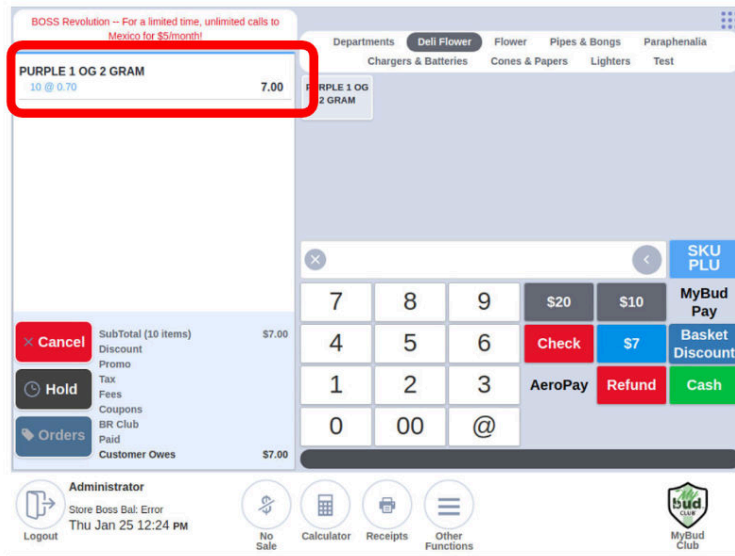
BOSS Revolution -- For a limited time, unlimited calls to Mexico for $5/month!

PURPLE 1 OG 2 GRAM
10 @ 0.70 7.00

Departments Deli Flower Flower Pipes & Bongs Paraphenalia
Chargers & Batteries Cones & Papers Lighters Test

PURPLE 1 OG 2 GRAM

SKU PLU

7 8 9 $20 $10 MyBud Pay
4 5 6 Check $7 Basket Discount
1 2 3 AeroPay Refund Cash
0 00 @

Cancel
Hold
Orders

| | |
|---|---|
| SubTotal (10 items) | $7.00 |
| Discount | |
| Promo | |
| Tax | |
| Fees | |
| Coupons | |
| BR Club | |
| Paid | |
| Customer Owes | $7.00 |

Logout
Administrator
Store Boss Bal: Error
Thu Jan 25 12:24 PM

No Sale
Calculator
Receipts
Other Functions

bud CLUB
MyBud Club